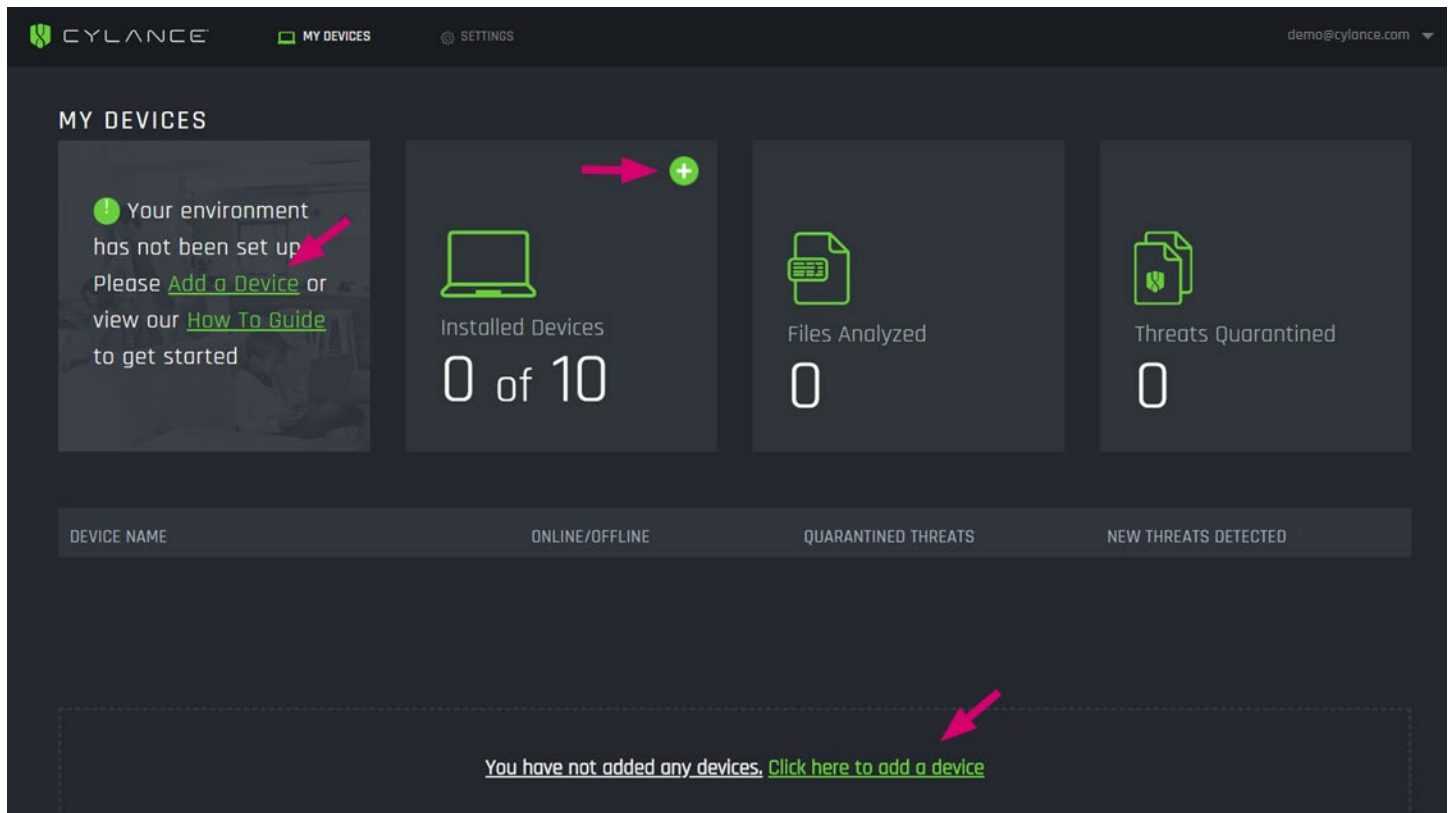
CYLANCE MY DEVICES SETTINGS demo@cylance.com

MY DEVICES

Your environment has not been set up. Please Add a Device or view our How To Guide to get started

Installed Devices
0 of 10

Files Analyzed
0

Threats Quarantined
0

| DEVICE NAME | ONLINE/OFFLINE | QUARANTINED THREATS | NEW THREATS DETECTED |
|---|---|---|---|

You have not added any devices. Click here to add a device